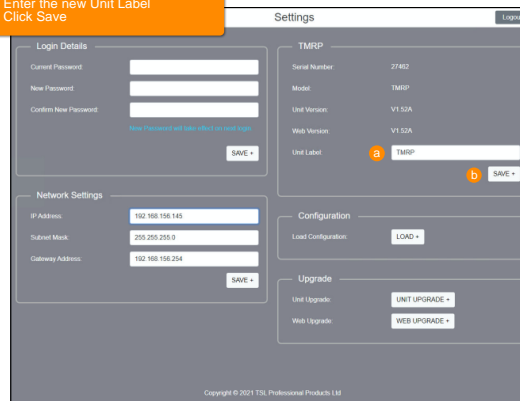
Enter the new Unit Label
Click Save

Settings

Logout

Login Details

Current Password:

New Password:

Confirm New Password:

New Password will take effect on next login

SAVE +

Network Settings

IP Address: 192.168.156.145

Subnet Mask: 255.255.255.0

Gateway Address: 192.168.156.254

SAVE +

TMRP

Serial Number: 27482

Model: TMRP

Unit Version: V1.52A

Web Version: V1.52A

Unit Label: a TMRP

b SAVE +

Configuration

Load Configuration: LOAD +

Upgrade

Unit Upgrade: UNIT UPGRADE +

Web Upgrade: WEB UPGRADE +

Copyright © 2021 TSL Professional Products Ltd